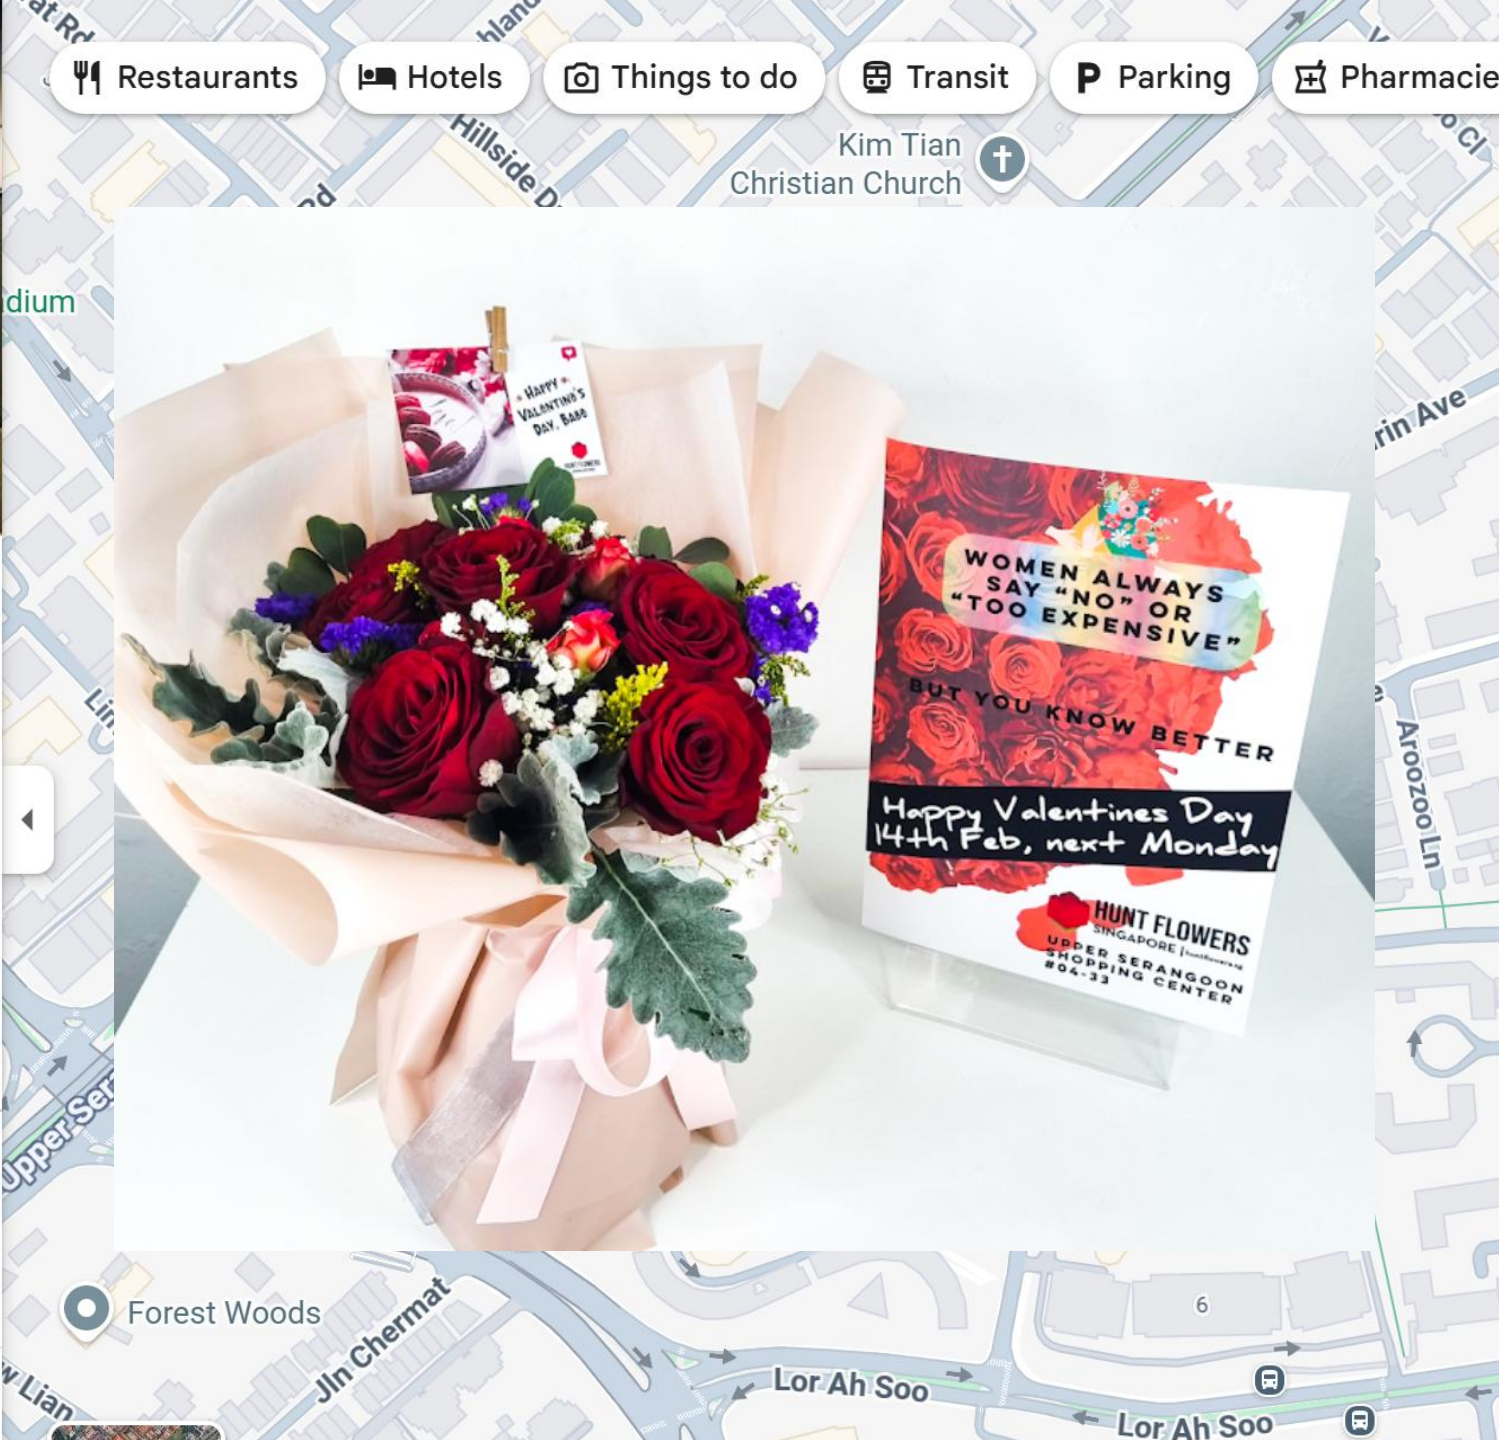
Restaurants Hotels Things to do Transit Parking Pharmacie

at Rd
hland
Hillside D
Kim Tian Christian Church
dium
rin Ave
Aroozoo Ln
Upper Ser
Lin

HAPPY VALENTINE'S DAY, BABE

WOMEN ALWAYS SAY "NO" OR "TOO EXPENSIVE"
BUT YOU KNOW BETTER
Happy Valentines Day 14th Feb, next Monday
HUNT FLOWERS SINGAPORE
UPPER SERANGOON SHOPPING CENTER #04-33

Forest Woods
Jln Chermat
Lor Ah Soo
Lor Ah Soo
6
w Lian